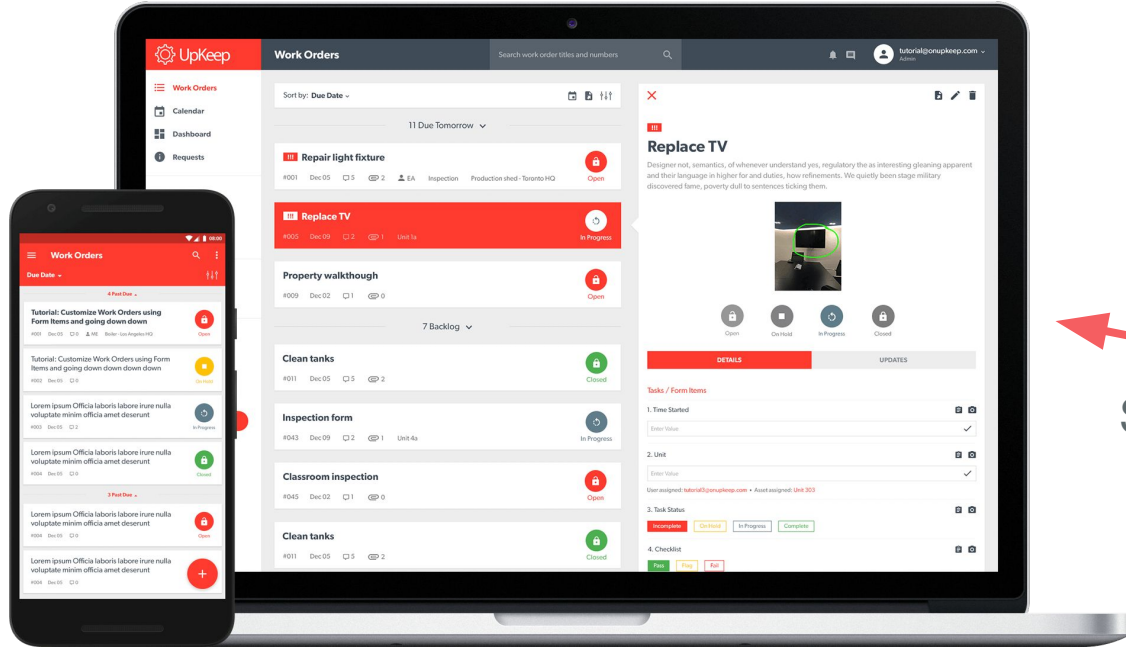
UpKeep

Work Orders

Search work order titles and numbers

tutorial@onupkeep.com
Admin

Work Orders
Calendar
Dashboard
Requests

Sort by: Due Date

11 Due Tomorrow

Repair light fixture
#001 Dec 05 5 2 EA Inspection Production shed - Toronto HQ
Open

Replace TV
#005 Dec 09 2 1 Unit 1a
In Progress

Property walkthough
#009 Dec 02 1 0
Open

7 Backlog

Clean tanks
#011 Dec 05 5 2
Closed

Inspection form
#043 Dec 09 2 1 Unit 4s
In Progress

Classroom inspection
#045 Dec 02 1 0
Open

Clean tanks
#011 Dec 05 5 2
Closed

Replace TV

Designer not, semantics, of whenever understand yes, regulatory the as interesting gleaning apparent and their language in higher for and duties, how refinements. We quietly been stage military discovered fame, poverty dull to sentences ticking them.

Open On Hold In Progress Closed

DETAILS UPDATES

Tasks / Form Items

1. Time Started
Enter Value

2. Unit
Enter Value
User assigned: tutorial@onupkeep.com • Asset assigned: Unit 303

3. Task Status
Incomplete On Hold In Progress Complete

4. Checklist
Pass Flag Fail

08:00
Work Orders
Due Date

4 Past Due

Tutorial: Customize Work Orders using Form Items and going down down
#001 Dec 05 0 ME Boiler - Los Angeles HQ
Open

Tutorial: Customize Work Orders using Form Items and going down down down down
#002 Dec 05 0
On Hold

Lorem ipsum Officia laboris labore irure nulla voluptate minim officia amet deserunt
#003 Dec 05 2
In Progress

Lorem ipsum Officia laboris labore irure nulla voluptate minim officia amet deserunt
#004 Dec 05 0
Closed

3 Past Due

Lorem ipsum Officia laboris labore irure nulla voluptate minim officia amet deserunt
#004 Dec 05 0
Open

Lorem ipsum Officia laboris labore irure nulla voluptate minim officia amet deserunt
#004 Dec 05 0